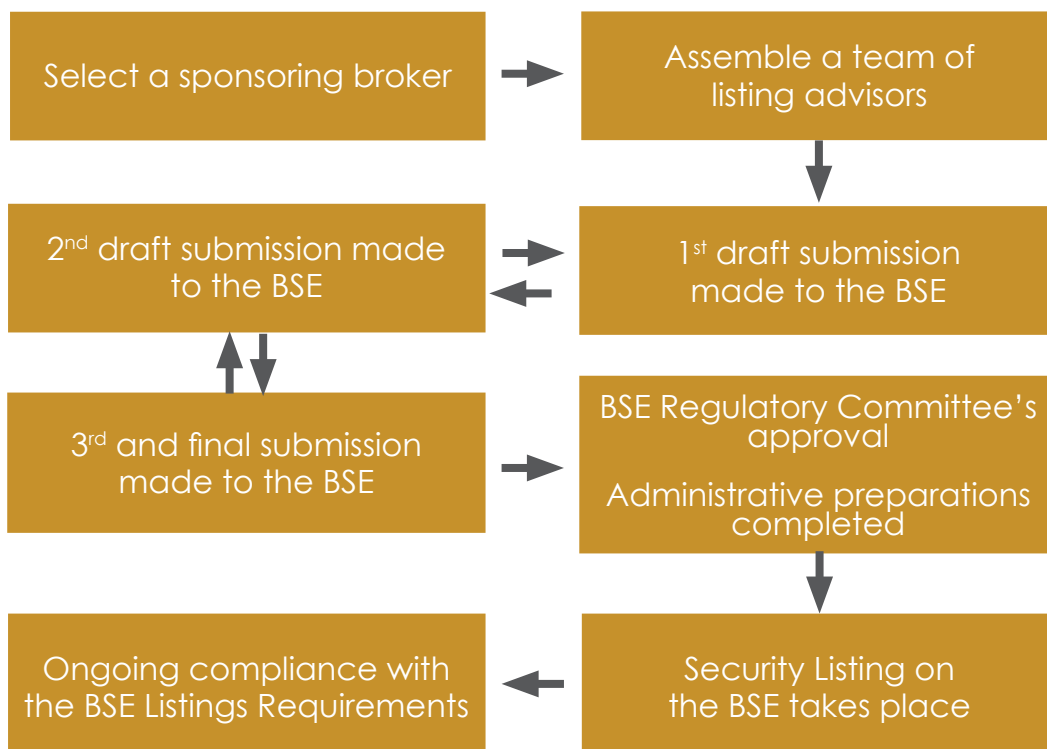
Select a sponsoring broker

Assemble a team of listing advisors

2<sup>nd</sup> draft submission made to the BSE

1<sup>st</sup> draft submission made to the BSE

3<sup>rd</sup> and final submission made to the BSE

BSE Regulatory Committee's approval

Administrative preparations completed

Ongoing compliance with the BSE Listings Requirements

Security Listing on the BSE takes place